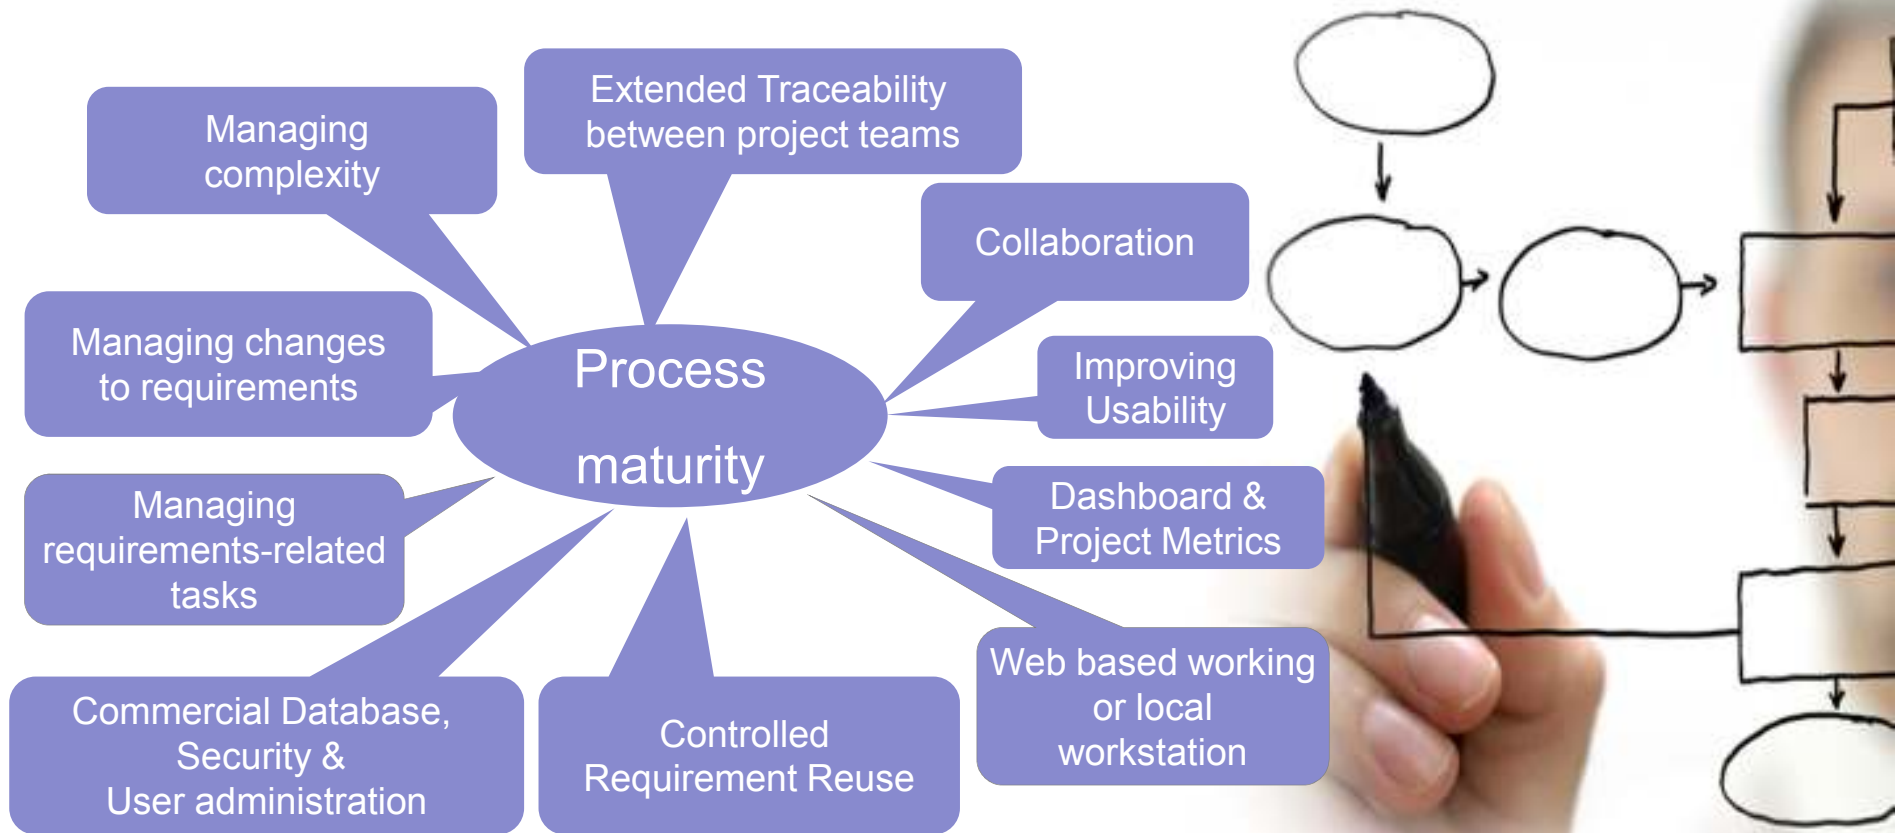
Managing complexity

Extended Traceability between project teams

Collaboration

Managing changes to requirements

Process

maturity

Improving Usability

Dashboard & Project Metrics

Managing requirements-related tasks

Web based working or local workstation

Commercial Database, Security & User administration

Controlled Requirement Reuse